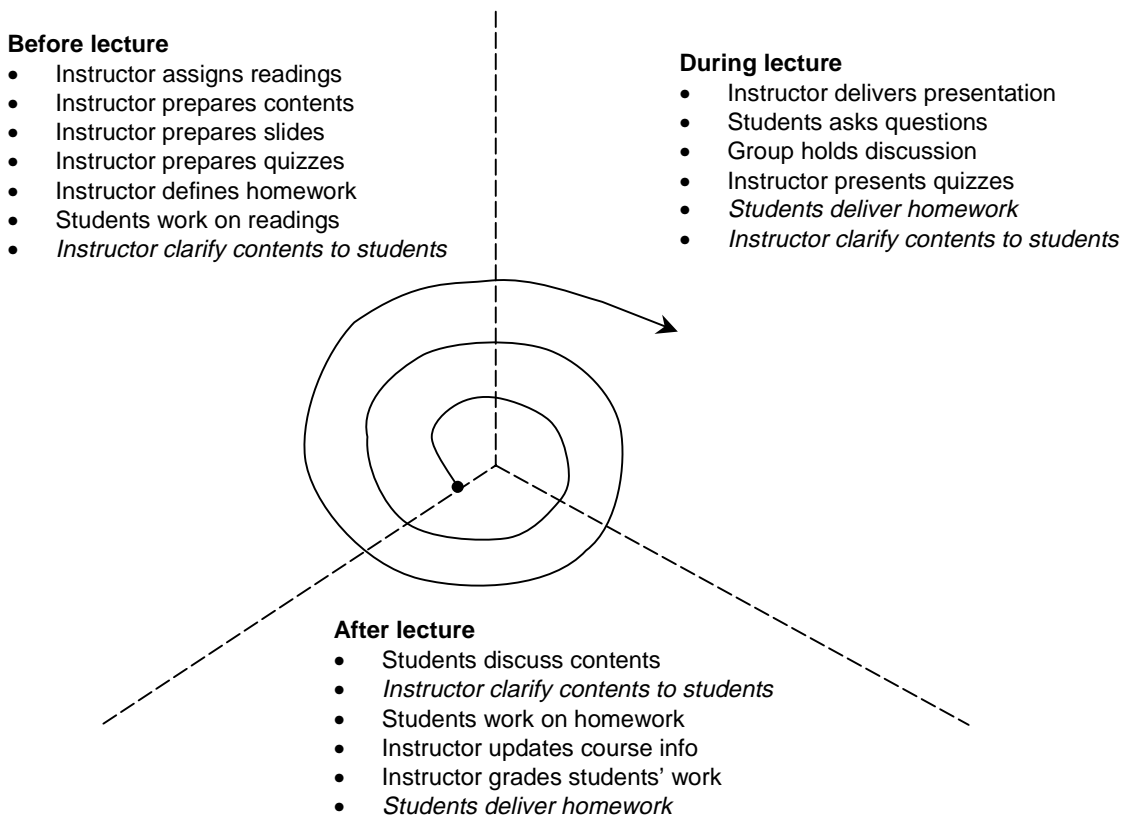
**Before lecture**
- Instructor assigns readings
- Instructor prepares contents
- Instructor prepares slides
- Instructor prepares quizzes
- Instructor defines homework
- Students work on readings
- *Instructor clarify contents to students*

**During lecture**
- Instructor delivers presentation
- Students asks questions
- Group holds discussion
- Instructor presents quizzes
- *Students deliver homework*
- *Instructor clarify contents to students*

**After lecture**
- Students discuss contents
- *Instructor clarify contents to students*
- Students work on homework
- Instructor updates course info
- Instructor grades students' work
- *Students deliver homework*